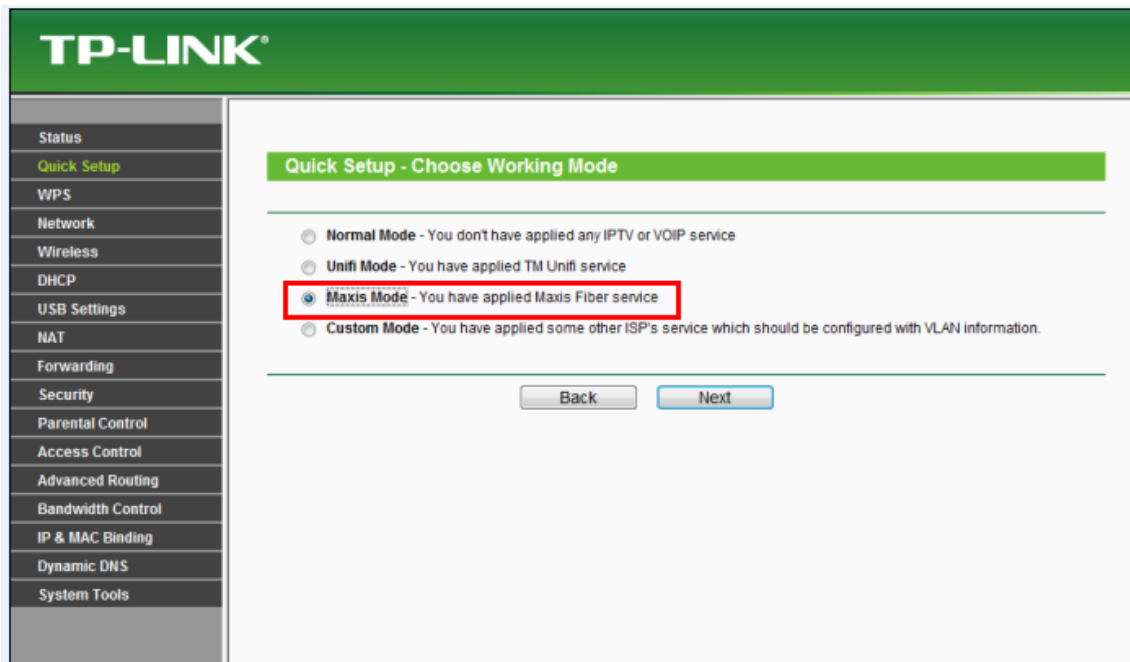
TP-LINK®

Status
Quick Setup
WPS
Network
Wireless
DHCP
USB Settings
NAT
Forwarding
Security
Parental Control
Access Control
Advanced Routing
Bandwidth Control
IP & MAC Binding
Dynamic DNS
System Tools

Quick Setup - Choose Working Mode

Normal Mode - You don't have applied any IPTV or VOIP service
Unifi Mode - You have applied TM Unifi service
Maxis Mode - You have applied Maxis Fiber service
Custom Mode - You have applied some other ISP's service which should be configured with VLAN information.

Back
Next